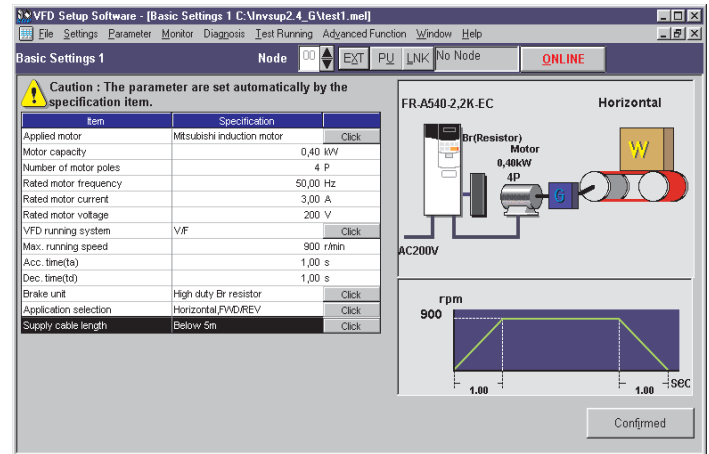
VFD Setup Software - [Basic Settings 1 C:\Invsup2.4_G\test1.mel]

File Settings Parameter Monitor Diagnosis Test Running Advanced Function Window Help

Basic Settings 1 Node 00 EXT PU LNK No Node ONLINE

Caution : The parameter are set automatically by the specification item.

| Item | Specification | |
|---|---|---|
| Applied motor | Mitsubishi induction motor | Click |
| Motor capacity | 0,40 kW | |
| Number of motor poles | 4 P | |
| Rated motor frequency | 50,00 Hz | |
| Rated motor current | 3,00 A | |
| Rated motor voltage | 200 V | |
| VFD running system | V/F | Click |
| Max. running speed | 900 r/min | |
| Acc. time(ta) | 1,00 s | |
| Dec. time(td) | 1,00 s | |
| Brake unit | High duty Br resistor | Click |
| Application selection | Horizontal,FWD/REV | Click |
| Supply cable length | Below 5m | Click |

FR-A540-2,2K-EC

Horizontal

Br(Resistor)

Motor 0,40kW 4P

G

W

AC200V

rpm

900

1.00

1.00

sec

Confirmed